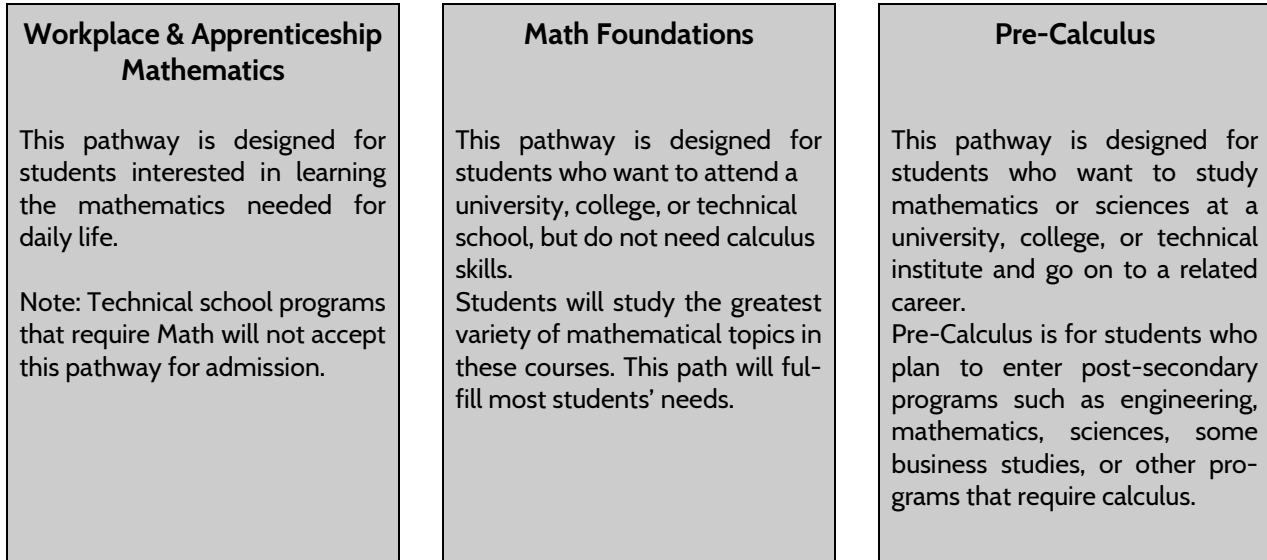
Workplace & Apprenticeship Mathematics

This pathway is designed for students interested in learning the mathematics needed for daily life.

Note: Technical school programs that require Math will not accept this pathway for admission.

Math Foundations

This pathway is designed for students who want to attend a university, college, or technical school, but do not need calculus skills.
Students will study the greatest variety of mathematical topics in these courses. This path will fulfill most students' needs.

Pre-Calculus

This pathway is designed for students who want to study mathematics or sciences at a university, college, or technical institute and go on to a related career.
Pre-Calculus is for students who plan to enter post-secondary programs such as engineering, mathematics, sciences, some business studies, or other programs that require calculus.